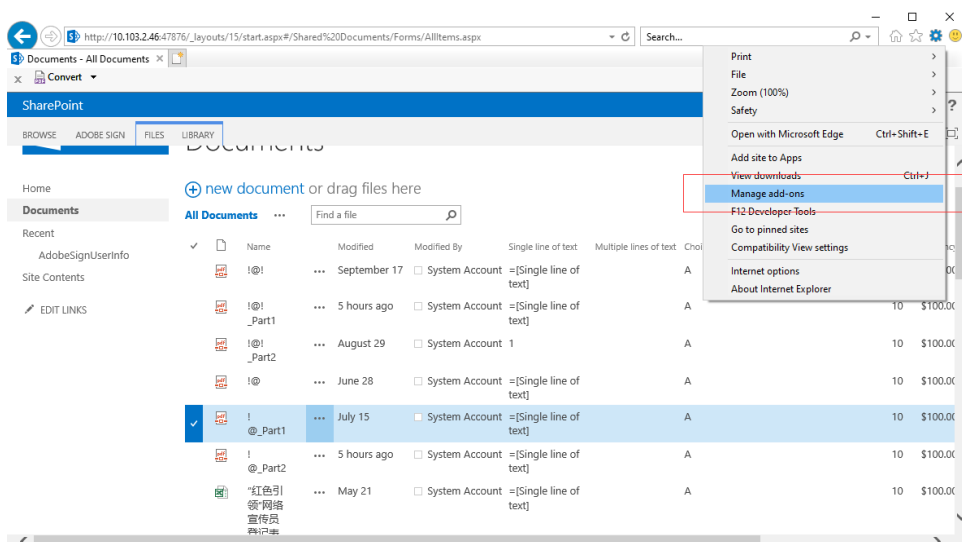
http://10.103.2.46:47876/_layouts/15/start.aspx#/Shared%20Documents/Forms/AllItems.aspx
Search...
Documents - All Documents ×
Convert

SharePoint
BROWSE ADOBE SIGN FILES LIBRARY

Documents

Home
Documents
Recent
AdobeSignUserInfo
Site Contents
EDIT LINKS

new document or drag files here
All Documents ··· Find a file

| | Name | | Modified | Modified By | Single line of text | Multiple lines of text | Choi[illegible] | | |
|---|---|---|---|---|---|---|---|---|---|
| | !@! | ··· | September 17 | System Account | =[Single line of text] | | A | | |
| | !@! _Part1 | ··· | 5 hours ago | System Account | =[Single line of text] | | A | 10 | $100.0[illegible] |
| | !@! _Part2 | ··· | August 29 | System Account | 1 | | A | 10 | $100.0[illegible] |
| | !@ | ··· | June 28 | System Account | =[Single line of text] | | A | 10 | $100.0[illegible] |
| | ! @_Part1 | ··· | July 15 | System Account | =[Single line of text] | | A | 10 | $100.0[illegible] |
| | ! @_Part2 | ··· | 5 hours ago | System Account | =[Single line of text] | | A | 10 | $100.0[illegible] |
| | "红色引领"网络宣传员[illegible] | ··· | May 21 | System Account | =[Single line of text] | | A | 10 | $100.0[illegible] |

Print
File
Zoom (100%)
Safety
Open with Microsoft Edge Ctrl+Shift+E
Add site to Apps
View downloads Ctrl+J
Manage add-ons
F12 Developer Tools
Go to pinned sites
Compatibility View settings
Internet options
About Internet Explorer